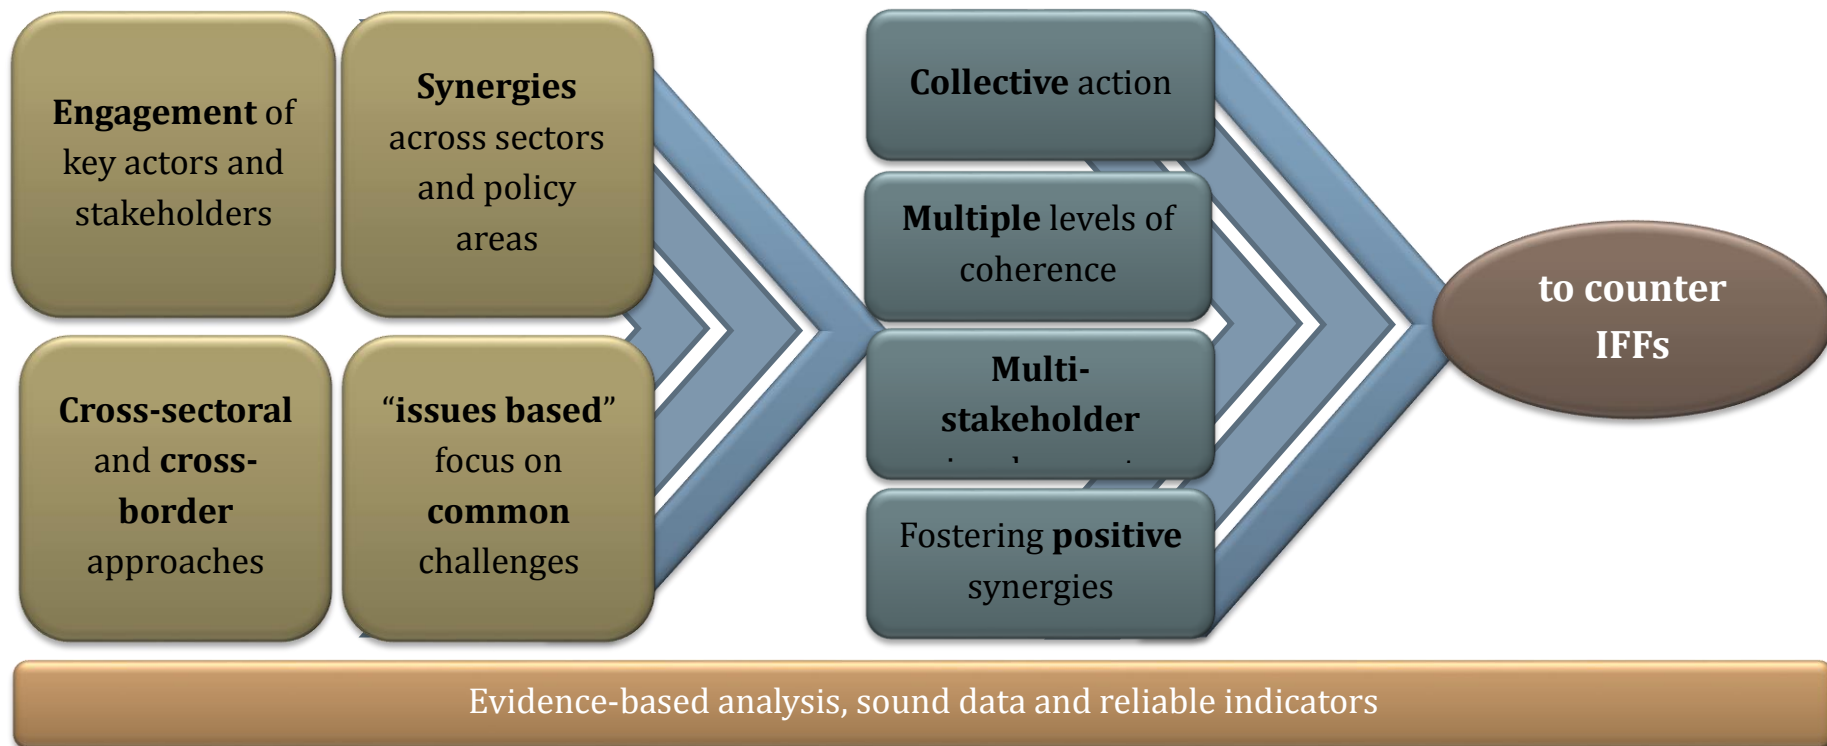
Engagement of key actors and stakeholders

Synergies across sectors and policy areas

Cross-sectoral and cross-border approaches

“issues based” focus on common challenges

Collective action

Multiple levels of coherence

Multi-stakeholder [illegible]

Fostering positive synergies

to counter IFFs

Evidence-based analysis, sound data and reliable indicators